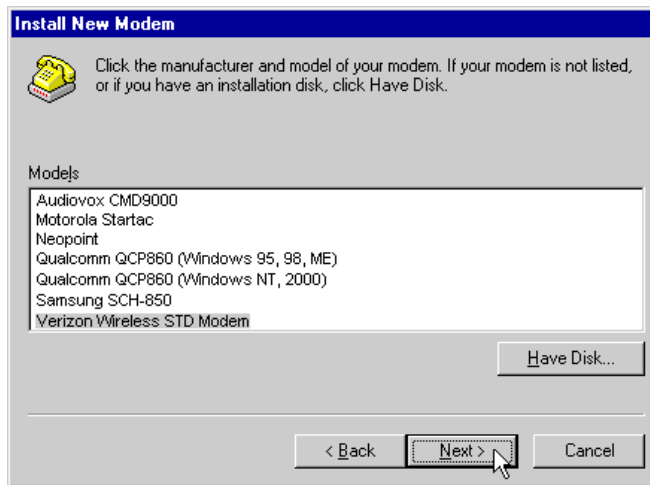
Install New Modem

Click the manufacturer and model of your modem. If your modem is not listed, or if you have an installation disk, click Have Disk.

Models

Audiovox CMD9000
Motorola Startac
Neopoint
Qualcomm QCP860 (Windows 95, 98, ME)
Qualcomm QCP860 (Windows NT, 2000)
Samsung SCH-850
Verizon Wireless STD Modem

Have Disk...

< Back
Next >
Cancel